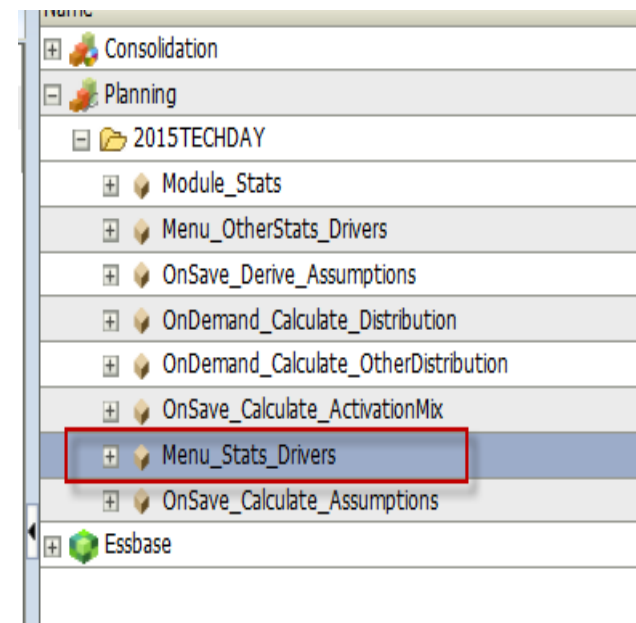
Name
Consolidation
Planning
2015TECHDAY
Module_Stats
Menu_OtherStats_Drivers
OnSave_Derive_Assumptions
OnDemand_Calculate_Distribution
OnDemand_Calculate_OtherDistribution
OnSave_Calculate_ActivationMix
Menu_Stats_Drivers
OnSave_Calculate_Assumptions
Essbase